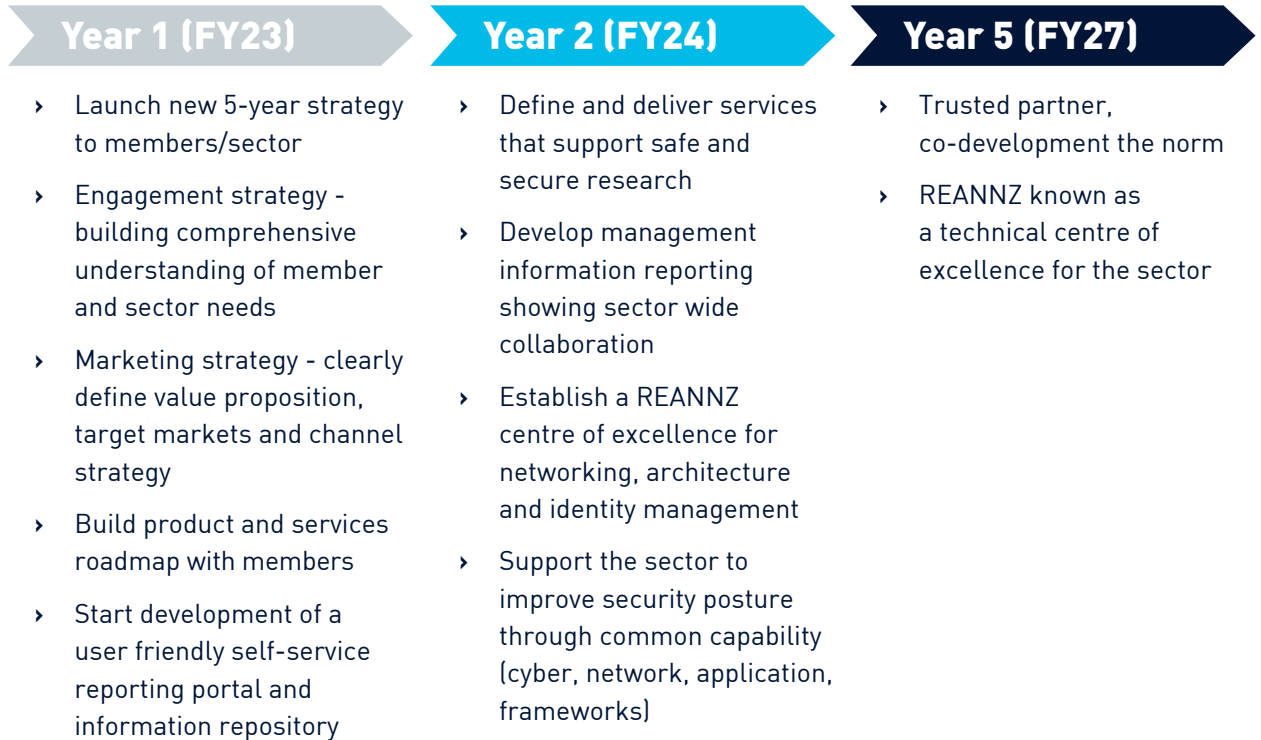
Year 1 (FY23)

› Launch new 5-year strategy to members/sector

› Engagement strategy - building comprehensive understanding of member and sector needs

› Marketing strategy - clearly define value proposition, target markets and channel strategy

› Build product and services roadmap with members

› Start development of a user friendly self-service reporting portal and information repository

Year 2 (FY24)

› Define and deliver services that support safe and secure research

› Develop management information reporting showing sector wide collaboration

› Establish a REANNZ centre of excellence for networking, architecture and identity management

› Support the sector to improve security posture through common capability (cyber, network, application, frameworks)

Year 5 (FY27)

› Trusted partner, co-development the norm

› REANNZ known as a technical centre of excellence for the sector